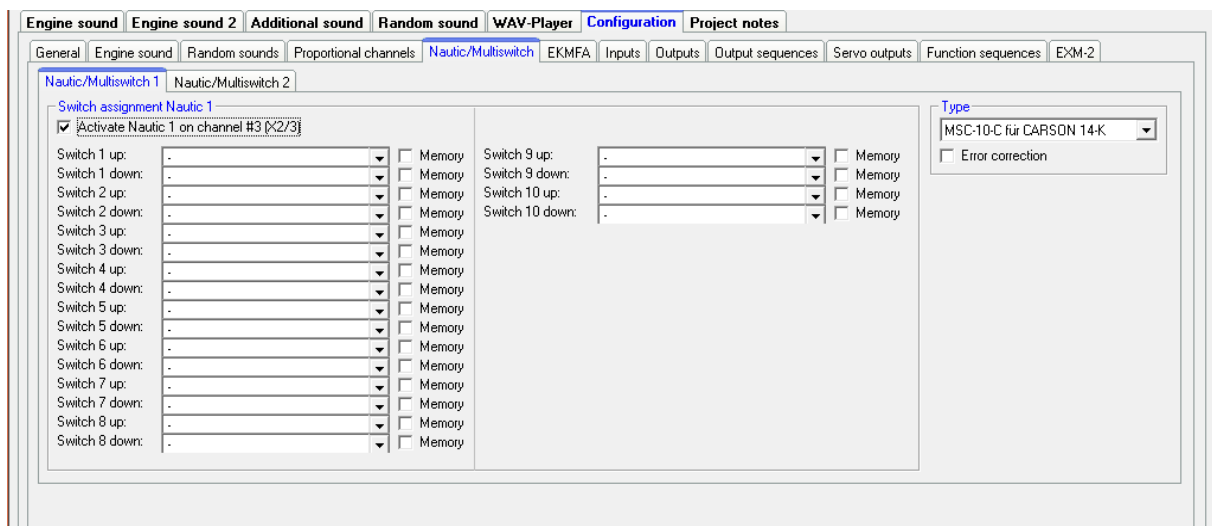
Engine sound | Engine sound 2 | Additional sound | Random sound | WAV-Player | Configuration | Project notes

General | Engine sound | Random sounds | Proportional channels | Nautic/Multiswitch | EKMFA | Inputs | Outputs | Output sequences | Servo outputs | Function sequences | EXM-2

Nautic/Multiswitch 1 | Nautic/Multiswitch 2

Switch assignment Nautic 1

Activate Nautic 1 on channel #3 (X2/3)

Switch 1 up: - Memory
Switch 1 down: - Memory
Switch 2 up: - Memory
Switch 2 down: - Memory
Switch 3 up: - Memory
Switch 3 down: - Memory
Switch 4 up: - Memory
Switch 4 down: - Memory
Switch 5 up: - Memory
Switch 5 down: - Memory
Switch 6 up: - Memory
Switch 6 down: - Memory
Switch 7 up: - Memory
Switch 7 down: - Memory
Switch 8 up: - Memory
Switch 8 down: - Memory

Switch 9 up: - Memory
Switch 9 down: - Memory
Switch 10 up: - Memory
Switch 10 down: - Memory

Type

MSC-10-C für CARSON 14-K

Error correction